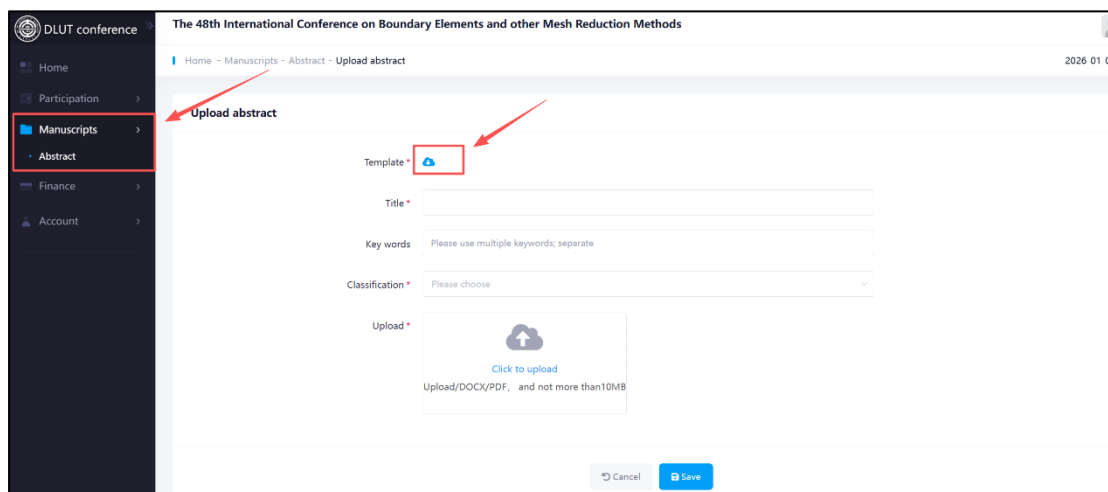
DLUT conference

Home

Participation

Manuscripts

Abstract

Finance

Account

The 48th International Conference on Boundary Elements and other Mesh Reduction Methods

Home - Manuscripts - Abstract - Upload abstract

2026 01 0

Upload abstract

Template *

Title *

Key words Please use multiple keywords; separate

Classification * Please choose

Upload *

Click to upload

Upload/DOCX/PDF， and not more than10MB

Cancel

Save